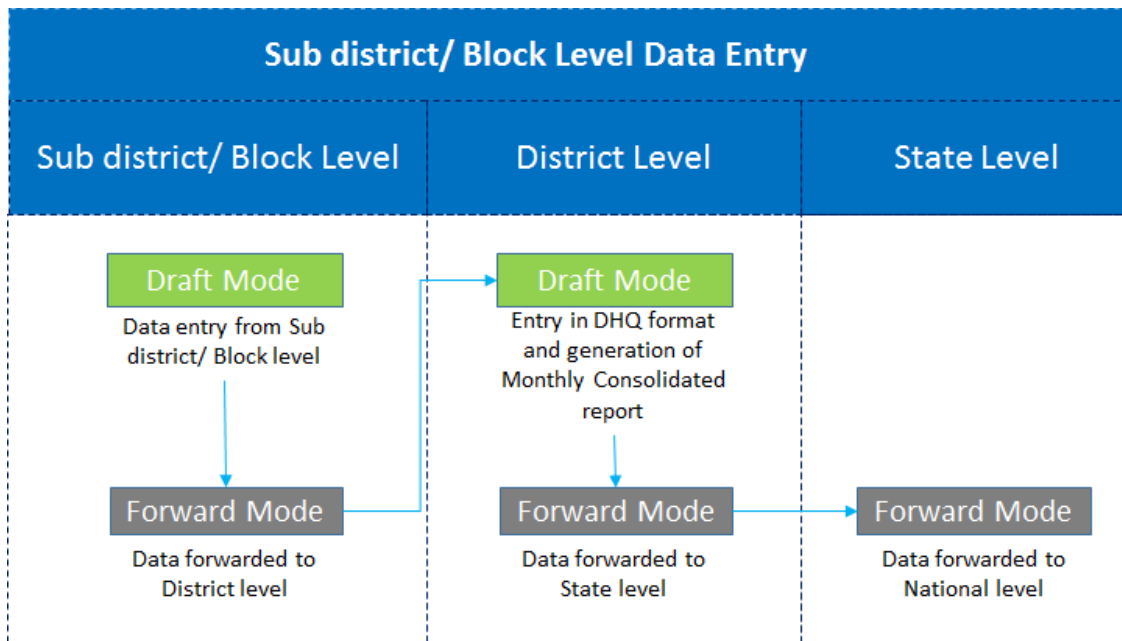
Sub district/ Block Level Data Entry

Sub district/ Block Level

District Level

State Level

Draft Mode

Data entry from Sub district/ Block level

Forward Mode

Data forwarded to District level

Draft Mode

Entry in DHQ format and generation of Monthly Consolidated report

Forward Mode

Data forwarded to State level

Forward Mode

Data forwarded to National level